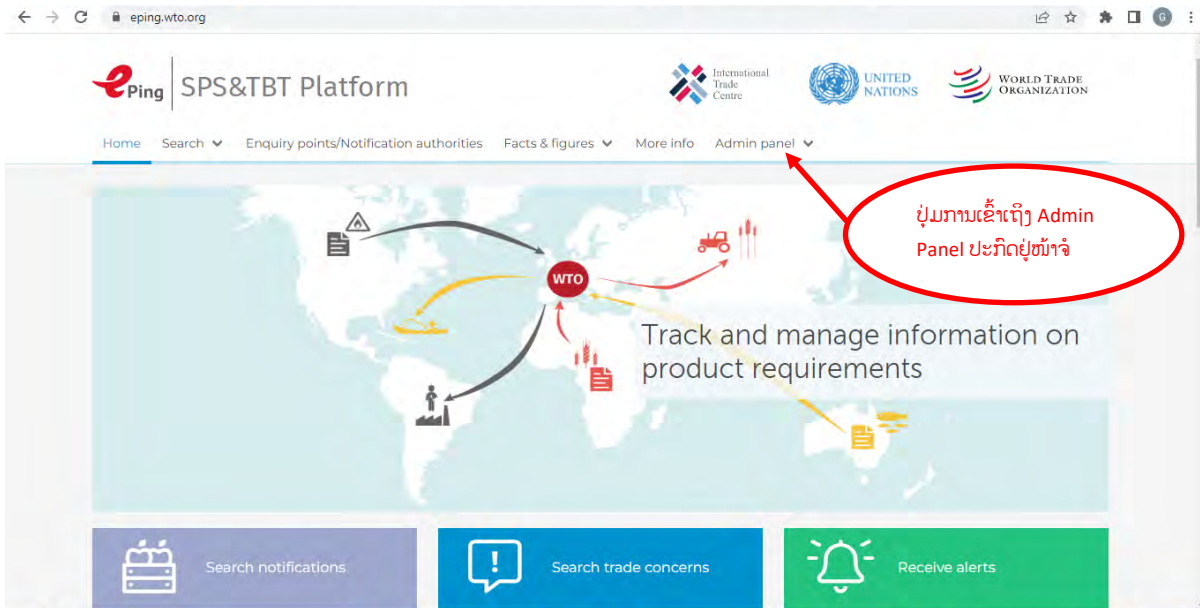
eping.wto.org

ePing SPS&TBT Platform

International Trade Centre

UNITED NATIONS

WORLD TRADE ORGANIZATION

Home Search Enquiry points/Notification authorities Facts & figures More info Admin panel

ປຸ່ມການເຂົ້າເຖິງ Admin Panel ປະກົດຢູ່ໜ້າຈໍ

WTO

Track and manage information on product requirements

Search notifications

Search trade concerns

Receive alerts